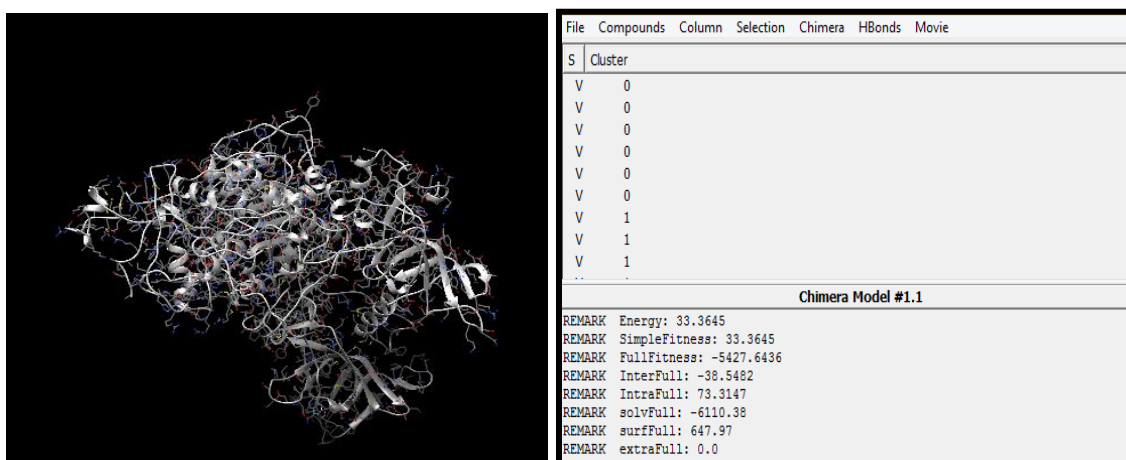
File Compounds Column Selection Chimera HBonds Movie

| S | Cluster |
|---|---|
| V | 0 |
| V | 0 |
| V | 0 |
| V | 0 |
| V | 0 |
| V | 0 |
| V | 1 |
| V | 1 |
| V | 1 |

Chimera Model #1.1

REMARK Energy: 33.3645
REMARK SimpleFitness: 33.3645
REMARK FullFitness: -5427.6436
REMARK InterFull: -38.5482
REMARK IntraFull: 73.3147
REMARK solvFull: -6110.38
REMARK surfFull: 647.97
REMARK extraFull: 0.0